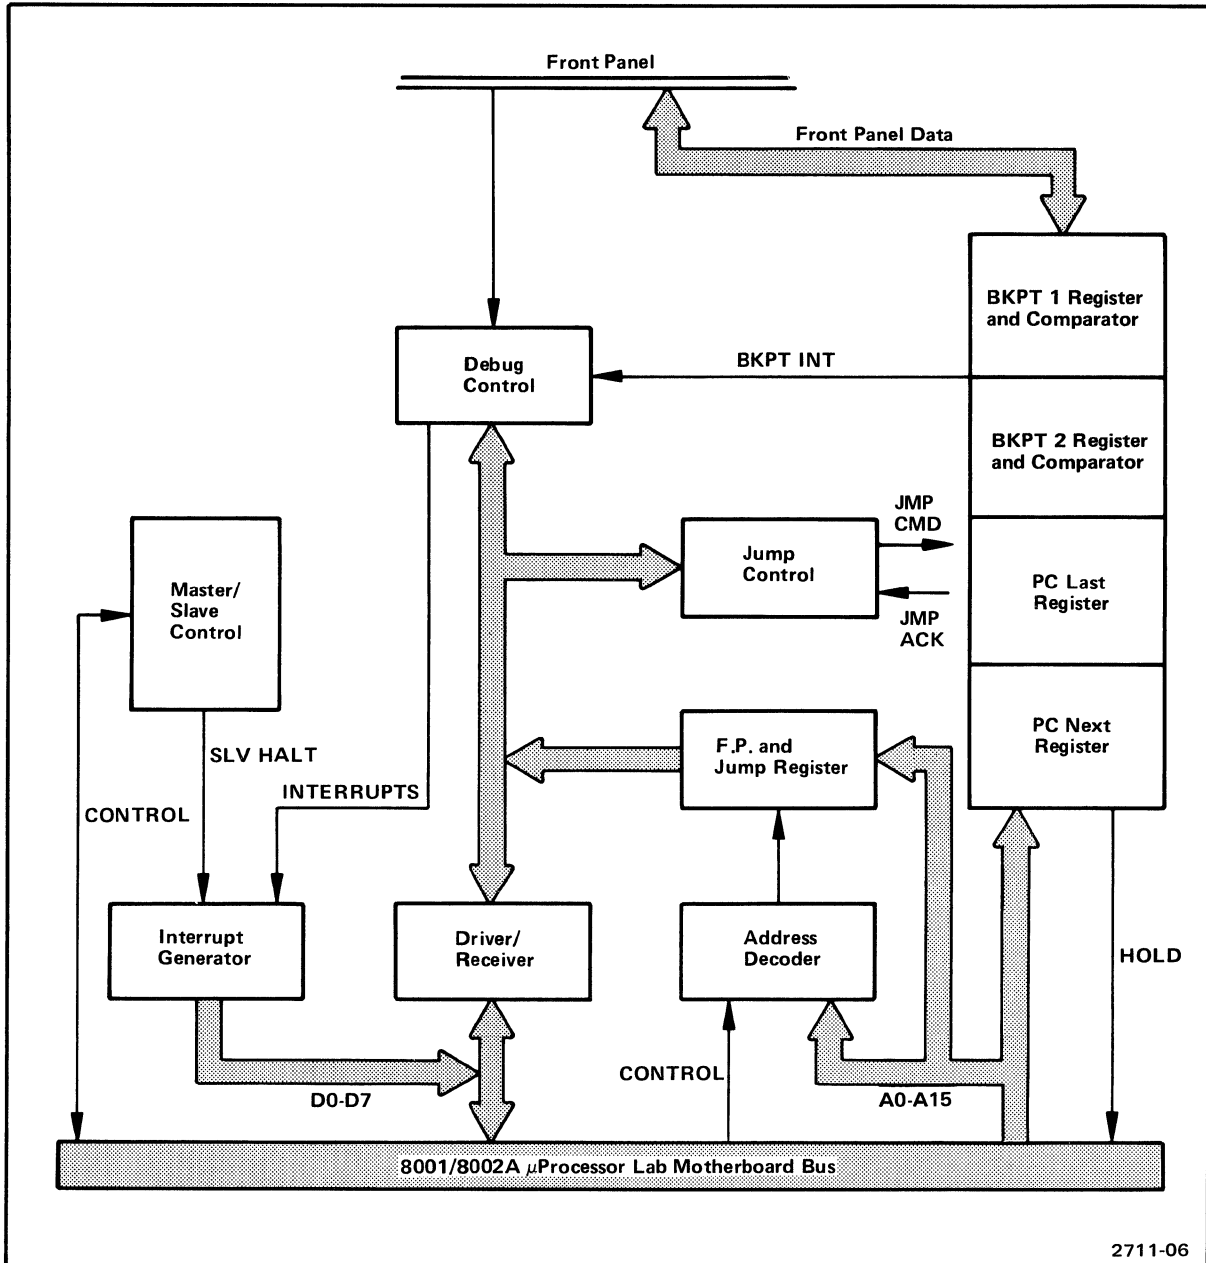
Front Panel

Front Panel Data

BKPT 1 Register and Comparator

Debug Control

BKPT INT

BKPT 2 Register and Comparator

JMP CMD

Master/ Slave Control

Jump Control

PC Last Register

JMP ACK

F.P. and Jump Register

PC Next Register

SLV HALT

INTERRUPTS

CONTROL

Interrupt Generator

Driver/ Receiver

Address Decoder

HOLD

CONTROL

D0-D7

A0-A15

8001/8002A $\mu$Processor Lab Motherboard Bus

2711-06